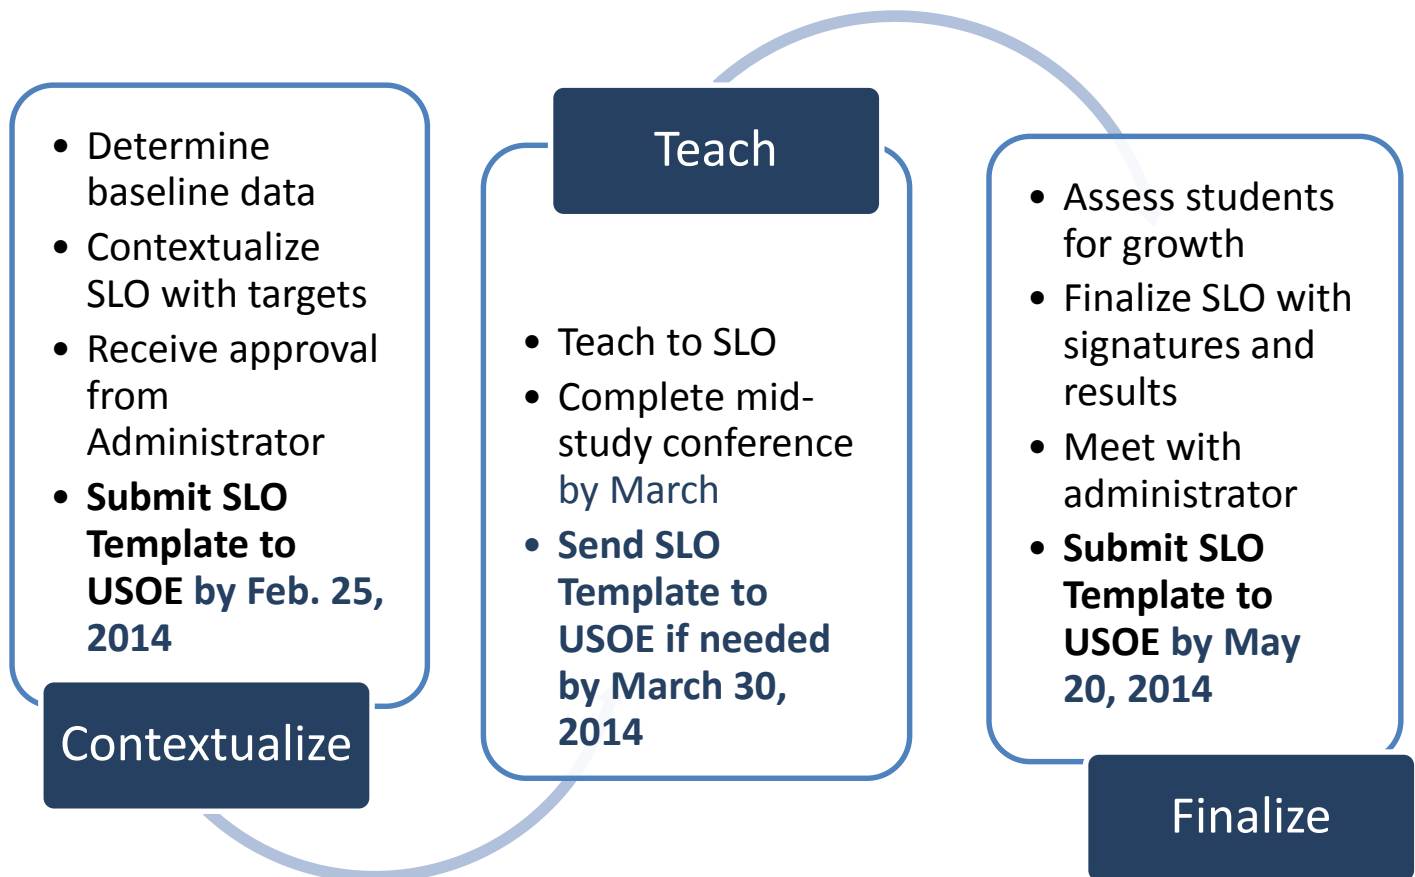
- Determine baseline data
- Contextualize SLO with targets
- Receive approval from Administrator
- **Submit SLO Template to USOE by Feb. 25, 2014**

Contextualize

Teach

- Teach to SLO
- Complete mid-study conference by March
- **Send SLO Template to USOE if needed by March 30, 2014**

- Assess students for growth
- Finalize SLO with signatures and results
- Meet with administrator
- **Submit SLO Template to USOE by May 20, 2014**

Finalize